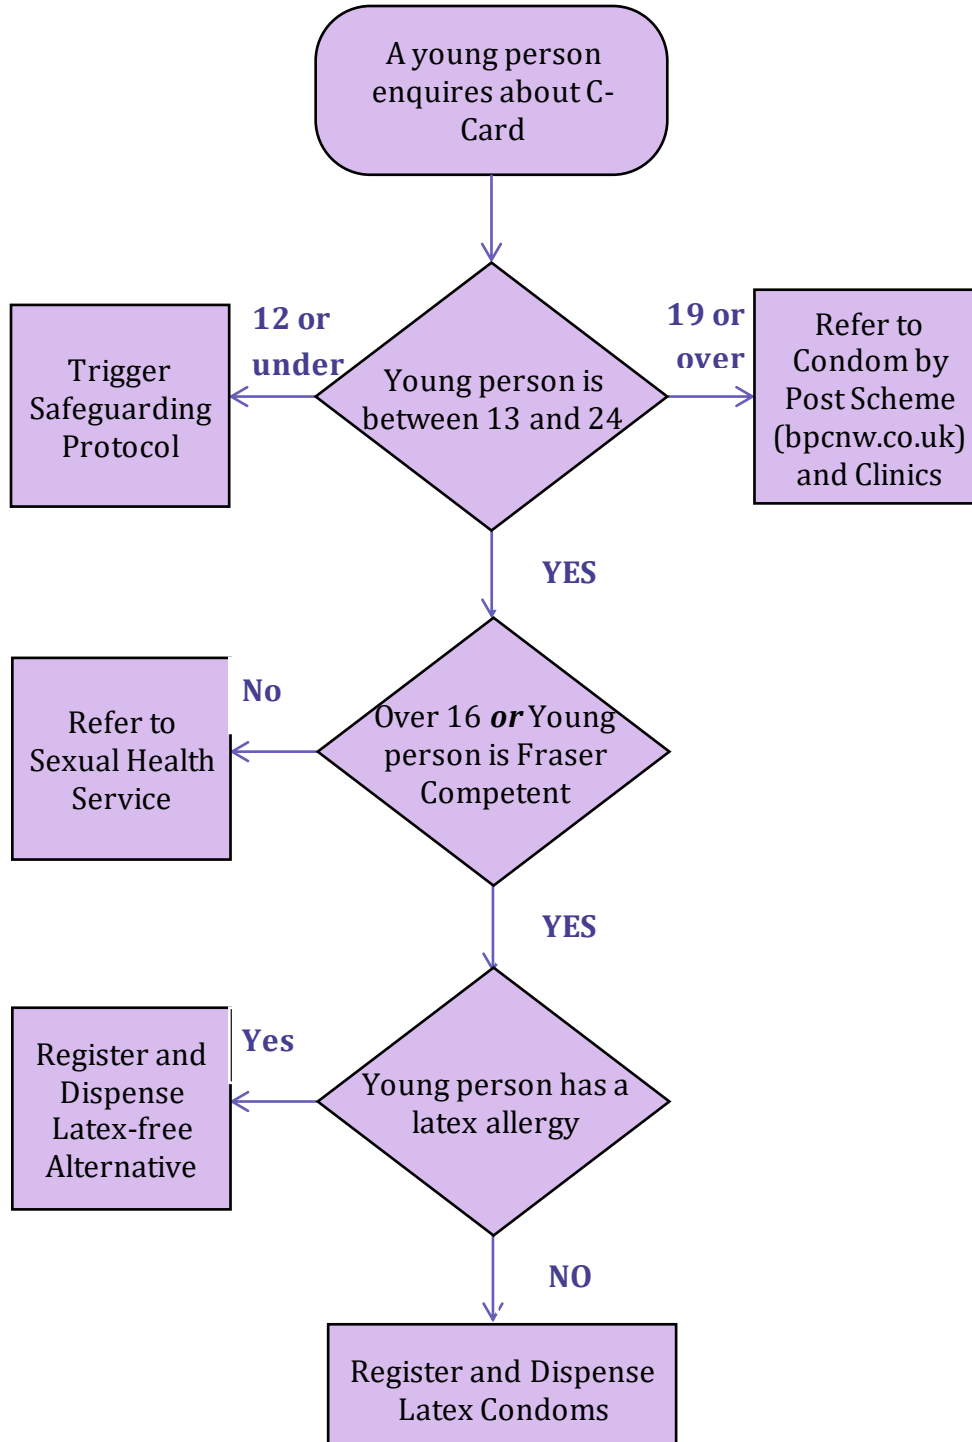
A young person enquires about C-Card

12 or under

Trigger Safeguarding Protocol

Young person is between 13 and 24

19 or over

Refer to Condom by Post Scheme (bpcnw.co.uk) and Clinics

YES

No

Refer to Sexual Health Service

Over 16 ***or*** Young person is Fraser Competent

YES

Yes

Register and Dispense Latex-free Alternative

Young person has a latex allergy

NO

Register and Dispense Latex Condoms